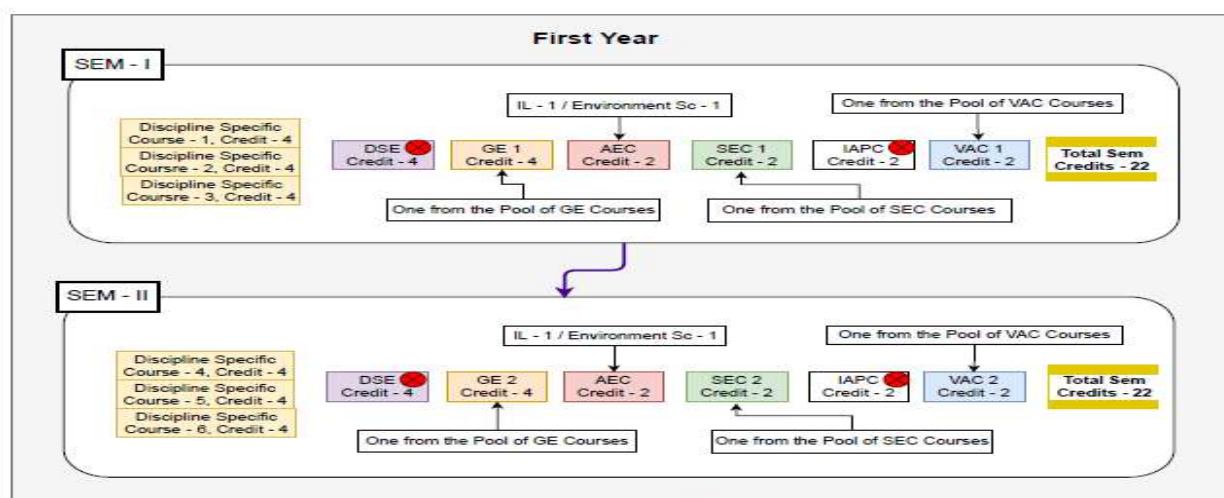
First Year

SEM - I

Discipline Specific Course - 1, Credit - 4
Discipline Specific Coursre - 2, Credit - 4
Discipline Specific Coursre - 3, Credit - 4

IL - 1 / Environment Sc - 1

One from the Pool of VAC Courses

DSE Credit - 4

GE 1 Credit - 4

AEC Credit - 2

SEC 1 Credit - 2

IAPC Credit - 2

VAC 1 Credit - 2

Total Sem Credits - 22

One from the Pool of GE Courses

One from the Pool of SEC Courses

SEM - II

Discipline Specific Course - 4, Credit - 4
Discipline Specific Course - 5, Credit - 4
Discipline Specific Course - 6, Credit - 4

IL - 1 / Environment Sc - 1

One from the Pool of VAC Courses

DSE Credit - 4

GE 2 Credit - 4

AEC Credit - 2

SEC 2 Credit - 2

IAPC Credit - 2

VAC 2 Credit - 2

Total Sem Credits - 22

One from the Pool of GE Courses

One from the Pool of SEC Courses